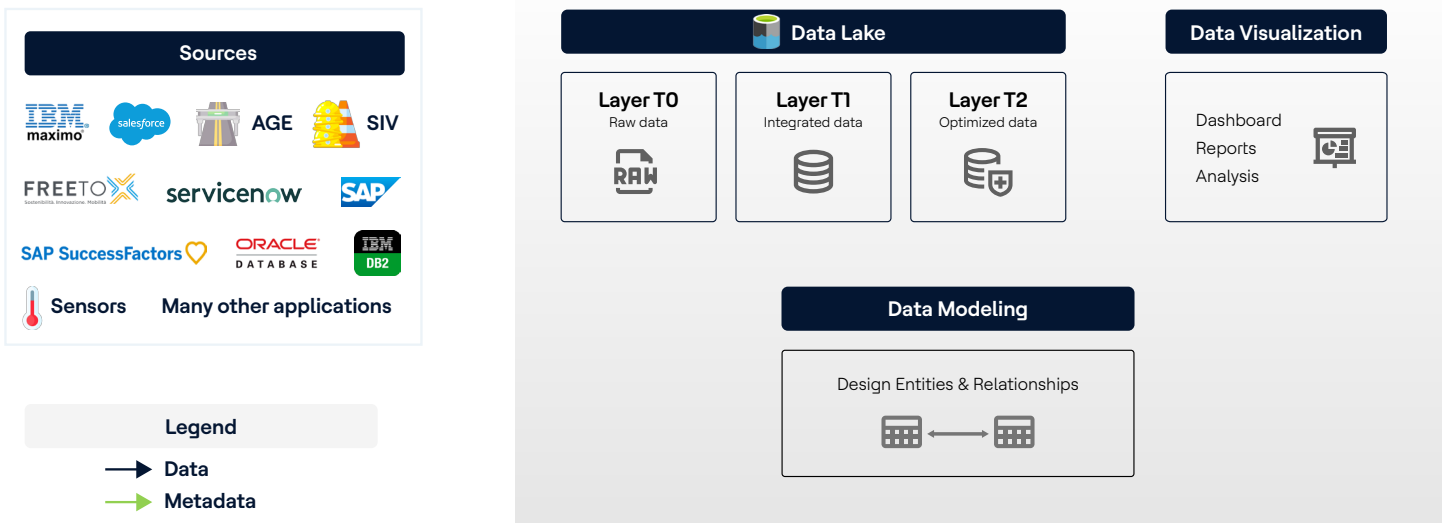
Sources

IBM maximo salesforce AGE SIV

FREETO Sostenibilità. Innovazione. Mobilità servicenow SAP

SAP SuccessFactors ORACLE DATABASE IBM DB2

Sensors Many other applications

Legend

Data

Metadata

Data Lake

Layer T0
Raw data
RAW

Layer T1
Integrated data

Layer T2
Optimized data

Data Visualization

Dashboard
Reports
Analysis

Data Modeling

Design Entities & Relationships